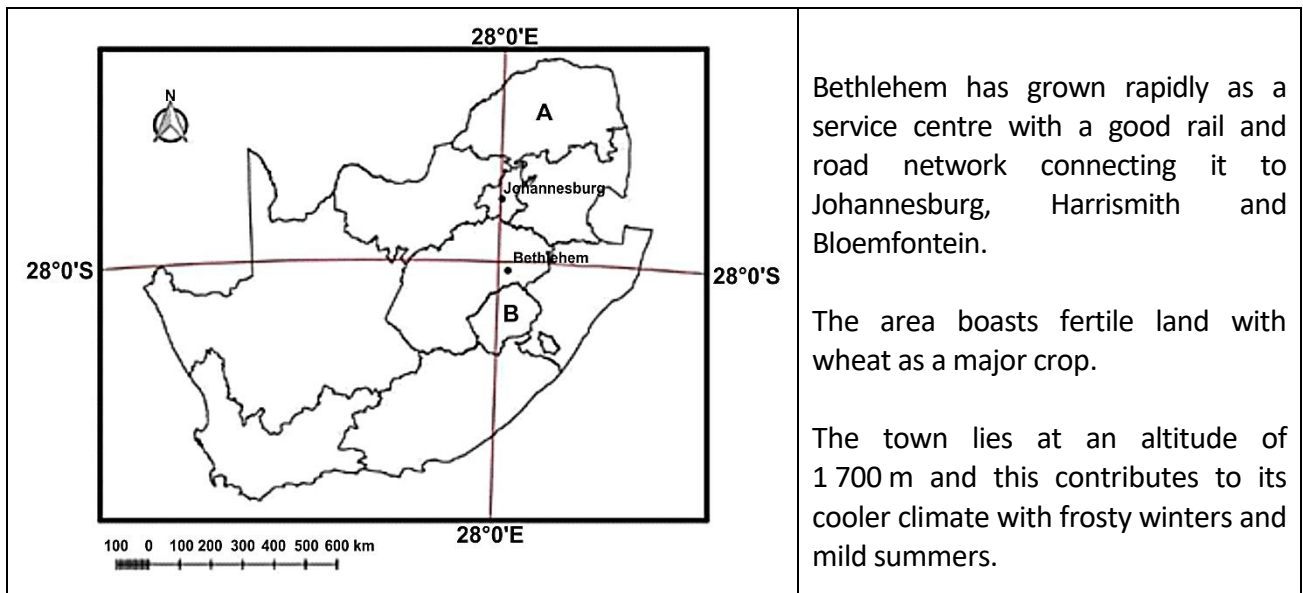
28°0'E

N

A

Johannesburg

28°0'S

Bethlehem

28°0'S

B

28°0'E

100 0 100 200 300 400 500 600 km

Bethlehem has grown rapidly as a service centre with a good rail and road network connecting it to Johannesburg, Harrismith and Bloemfontein.

The area boasts fertile land with wheat as a major crop.

The town lies at an altitude of 1 700 m and this contributes to its cooler climate with frosty winters and mild summers.